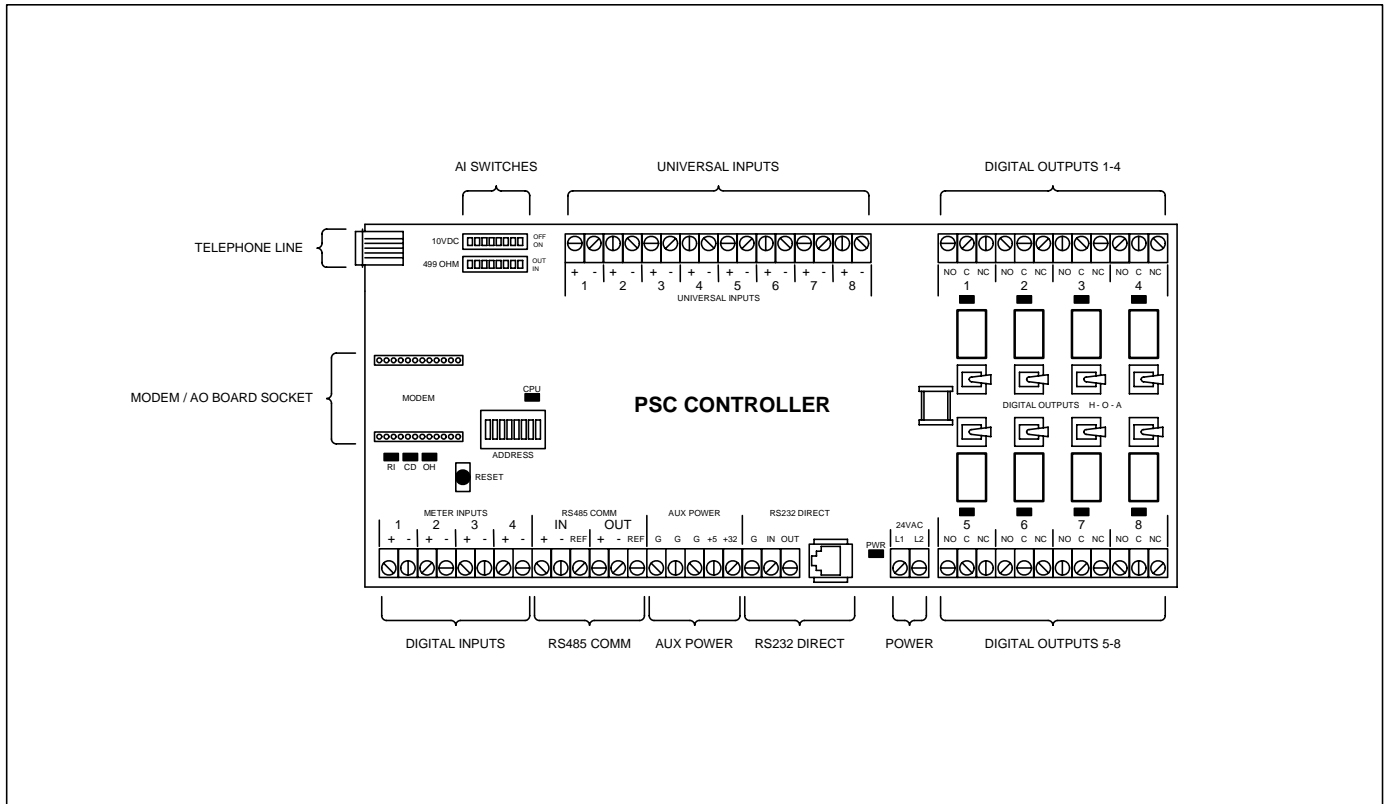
AI SWITCHES

UNIVERSAL INPUTS

DIGITAL OUTPUTS 1-4

TELEPHONE LINE

10VDC OFF ON

499 OHM OUT IN

+ - 1 + - 2 + - 3 + - 4 + - 5 + - 6 + - 7 + - 8

UNIVERSAL INPUTS

NO C NC 1 NO C NC 2 NO C NC 3 NO C NC 4

MODEM / AO BOARD SOCKET

MODEM

CPU

ADDRESS

PSC CONTROLLER

DIGITAL OUTPUTS H - O - A

RI CD OH

RESET

METER INPUTS

1 + - 2 + - 3 + - 4 + -

RS485 COMM

IN + - REF OUT + - REF

AUX POWER

G G G +5 +32

RS232 DIRECT

G IN OUT

PWR

24VAC L1 L2

5 NO C NC 6 NO C NC 7 NO C NC 8 NO C NC

DIGITAL INPUTS

RS485 COMM

AUX POWER

RS232 DIRECT

POWER

DIGITAL OUTPUTS 5-8